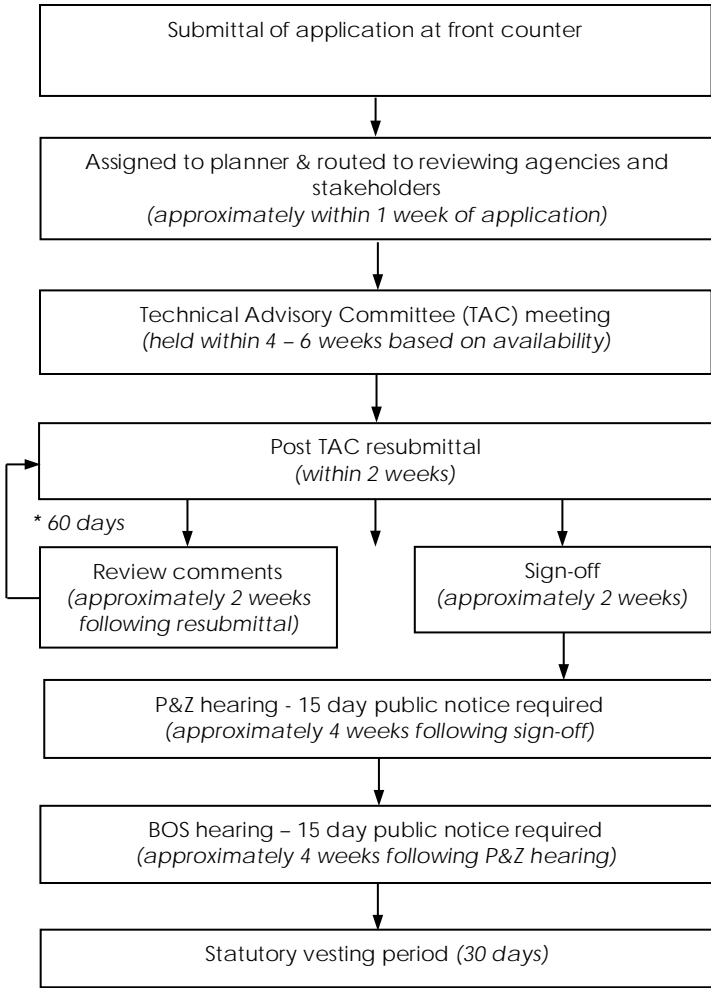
Submittal of application at front counter

Assigned to planner & routed to reviewing agencies and stakeholders
(approximately within 1 week of application)

Technical Advisory Committee (TAC) meeting
(held within 4 – 6 weeks based on availability)

Post TAC resubmittal
(within 2 weeks)

* 60 days

Review comments
(approximately 2 weeks following resubmittal)

Sign-off
(approximately 2 weeks)

P&Z hearing - 15 day public notice required
(approximately 4 weeks following sign-off)

BOS hearing – 15 day public notice required
(approximately 4 weeks following P&Z hearing)

Statutory vesting period (30 days)